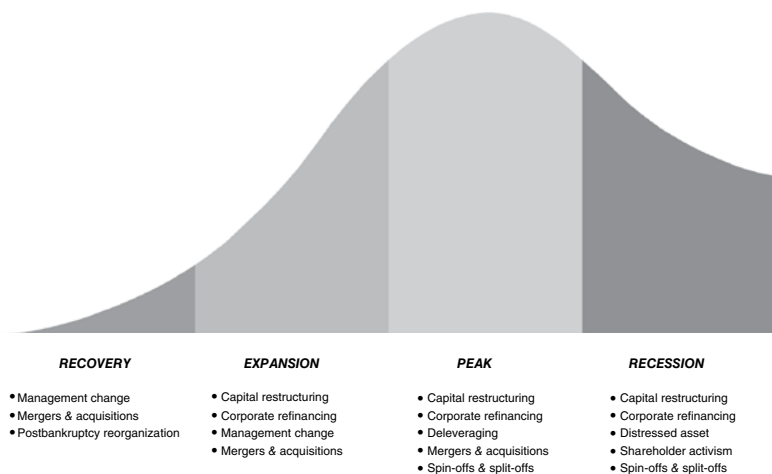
RECOVERY

• Management change
• Mergers & acquisitions
• Postbankruptcy reorganization

EXPANSION

• Capital restructuring
• Corporate refinancing
• Management change
• Mergers & acquisitions

PEAK

• Capital restructuring
• Corporate refinancing
• Deleveraging
• Mergers & acquisitions
• Spin-offs & split-offs

RECESSION

• Capital restructuring
• Corporate refinancing
• Distressed asset
• Shareholder activism
• Spin-offs & split-offs